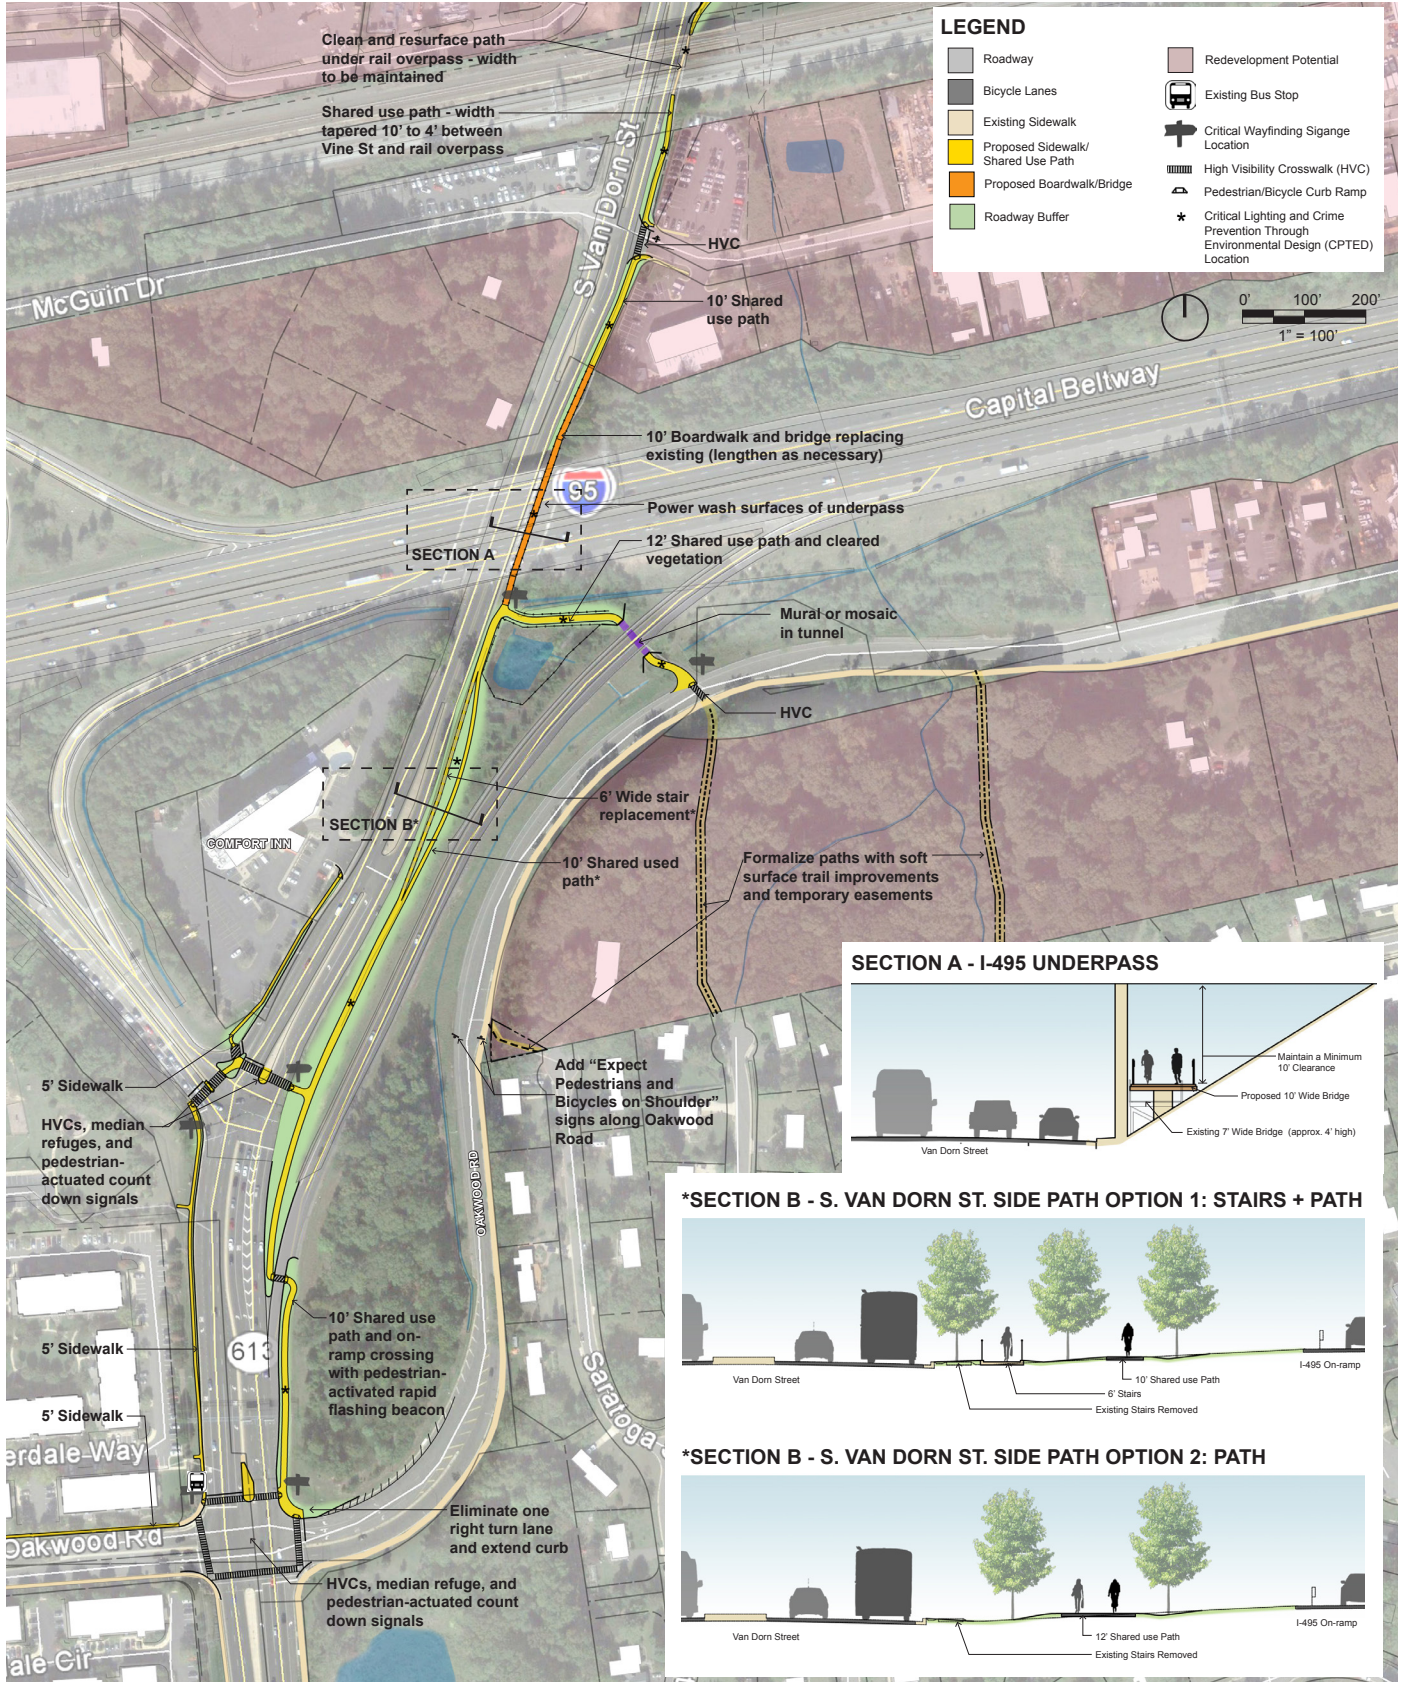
LEGEND

Roadway
Bicycle Lanes
Existing Sidewalk
Proposed Sidewalk/ Shared Use Path
Proposed Boardwalk/Bridge
Roadway Buffer
Redevelopment Potential
Existing Bus Stop
Critical Wayfinding Signage Location
High Visibility Crosswalk (HVC)
Pedestrian/Bicycle Curb Ramp
Critical Lighting and Crime Prevention Through Environmental Design (CPTED) Location

0' 100' 200'
1" = 100'

Clean and resurface path under rail overpass - width to be maintained

Shared use path - width tapered 10' to 4' between Vine St and rail overpass

S Van Dorn St

McGuin Dr

HVC

10' Shared use path

Capital Beltway

10' Boardwalk and bridge replacing existing (lengthen as necessary)

95

Power wash surfaces of underpass

SECTION A

12' Shared use path and cleared vegetation

Mural or mosaic in tunnel

HVC

SECTION B*

6' Wide stair replacement*

COMFORT INN

10' Shared used path*

Formalize paths with soft surface trail improvements and temporary easements

5' Sidewalk

HVCs, median refuges, and pedestrian-actuated count down signals

Add "Expect Pedestrians and Bicycles on Shoulder" signs along Oakwood Road

OAKWOOD RD

613

5' Sidewalk

5' Sidewalk

erdale Way

10' Shared use path and on-ramp crossing with pedestrian-activated rapid flashing beacon

Saratoga

Eliminate one right turn lane and extend curb

Oakwood Rd

HVCs, median refuge, and pedestrian-actuated count down signals

ale Cir

SECTION A - I-495 UNDERPASS

Maintain a Minimum 10' Clearance
Proposed 10' Wide Bridge
Existing 7' Wide Bridge (approx. 4' high)
Van Dorn Street

*SECTION B - S. VAN DORN ST. SIDE PATH OPTION 1: STAIRS + PATH

Van Dorn Street
10' Shared use Path
6' Stairs
Existing Stairs Removed
I-495 On-ramp

*SECTION B - S. VAN DORN ST. SIDE PATH OPTION 2: PATH

Van Dorn Street
12' Shared use Path
Existing Stairs Removed
I-495 On-ramp